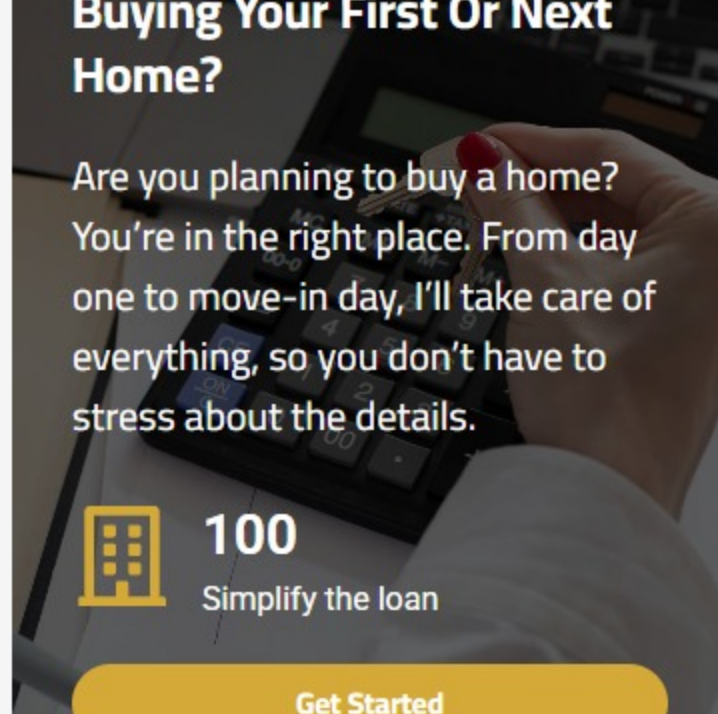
Buying Your First Or Next Home?

Are you planning to buy a home? You're in the right place. From day one to move-in day, I'll take care of everything, so you don't have to stress about the details.

100

Simplify the loan

Get Started